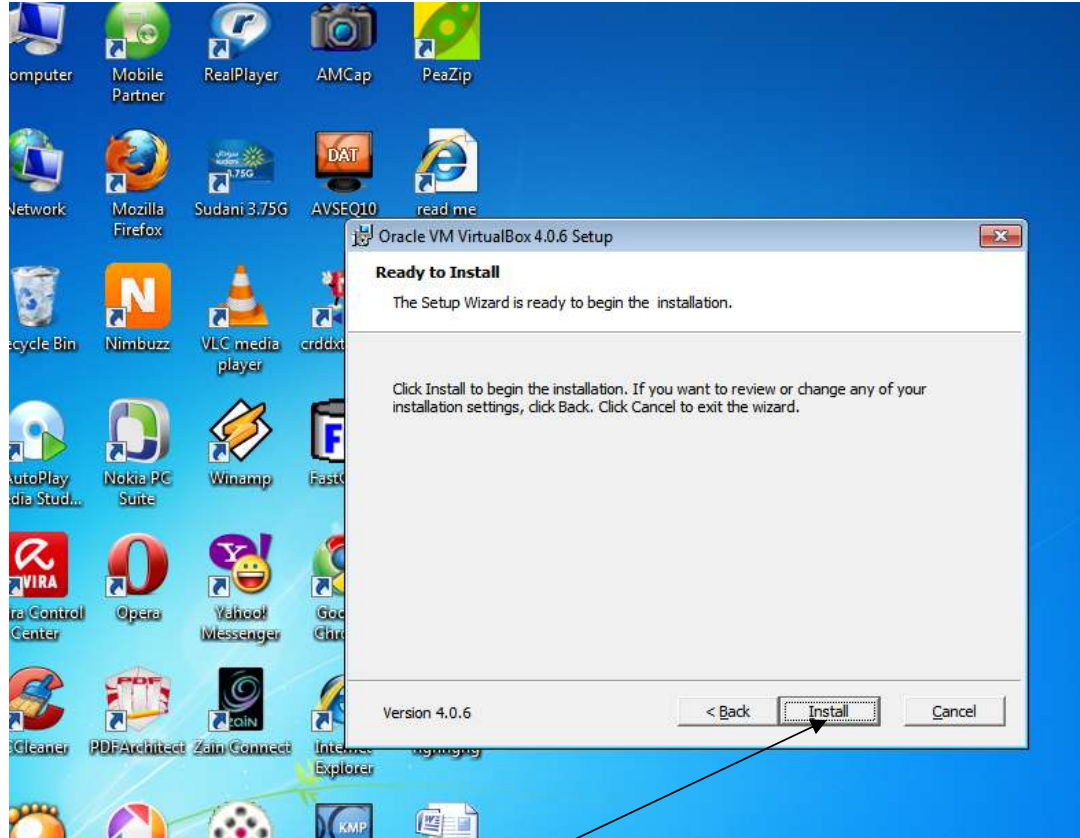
omputer
Mobile Partner
RealPlayer
AMCap
PeaZip
Network
Mozilla Firefox
Sudani 3.75G
AVSEQ10
read me
ecycle Bin
Nimbuzz
VLC media player
crddxt
AutoPlay edia Stud...
Nokia PC Suite
Winamp
FastC
VIRA
ra Control Center
Opera
Yahoo! Messenger
Goo Chro
CCleaner
PDFArchitect
Zain Connect
Internet Explorer
fghfghg

Oracle VM VirtualBox 4.0.6 Setup

Ready to Install

The Setup Wizard is ready to begin the installation.

Click Install to begin the installation. If you want to review or change any of your installation settings, click Back. Click Cancel to exit the wizard.

Version 4.0.6

< Back
Install
Cancel